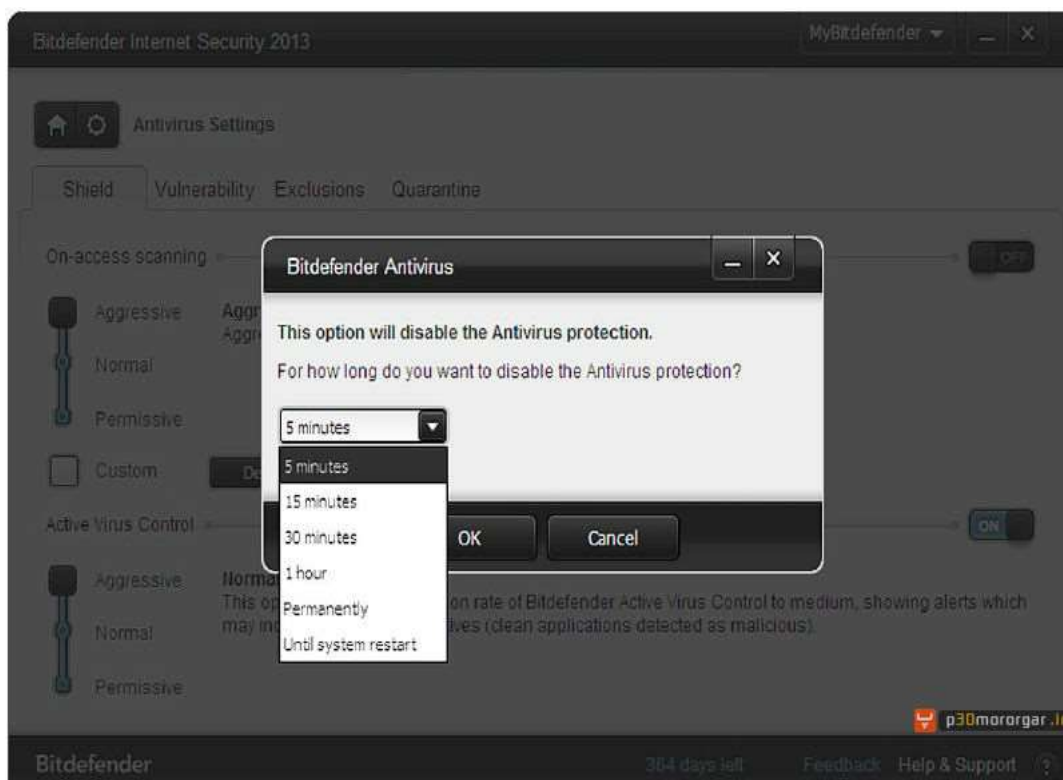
Bitdefender Internet Security 2013

MyBitdefender

Antivirus Settings

Shield Vulnerability Exclusions Quarantine

On-access scanning

OFF

Aggressive

Aggr

Aggr

Normal

Permissive

Custom

De

Bitdefender Antivirus

This option will disable the Antivirus protection.

For how long do you want to disable the Antivirus protection?

5 minutes

5 minutes
15 minutes
30 minutes
1 hour
Permanently
Until system restart

OK

Cancel

Active Virus Control

ON

Aggressive

Normal

Permissive

Norma

This op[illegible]on rate of Bitdefender Active Virus Control to medium, showing alerts which may in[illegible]ives (clean applications detected as malicious).

p30mororgar.i

Bitdefender

364 days left

Feedback Help & Support ?